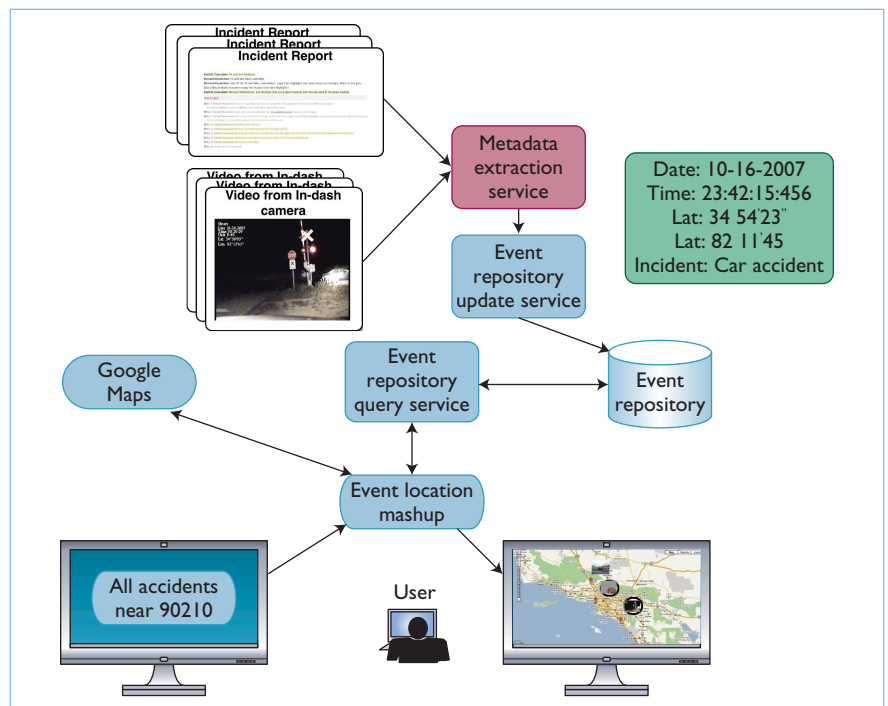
Incident Report
Incident Report
Incident Report

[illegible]

Video from In-dash
Video from In-dash
Video from In-dash camera

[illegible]

Metadata extraction service

Event repository update service

Date: 10-16-2007
Time: 23:42:15:456
Lat: 34 54'23"
Lat: 82 11'45
Incident: Car accident

Google Maps

Event repository query service

Event repository

Event location mashup

All accidents near 90210

User